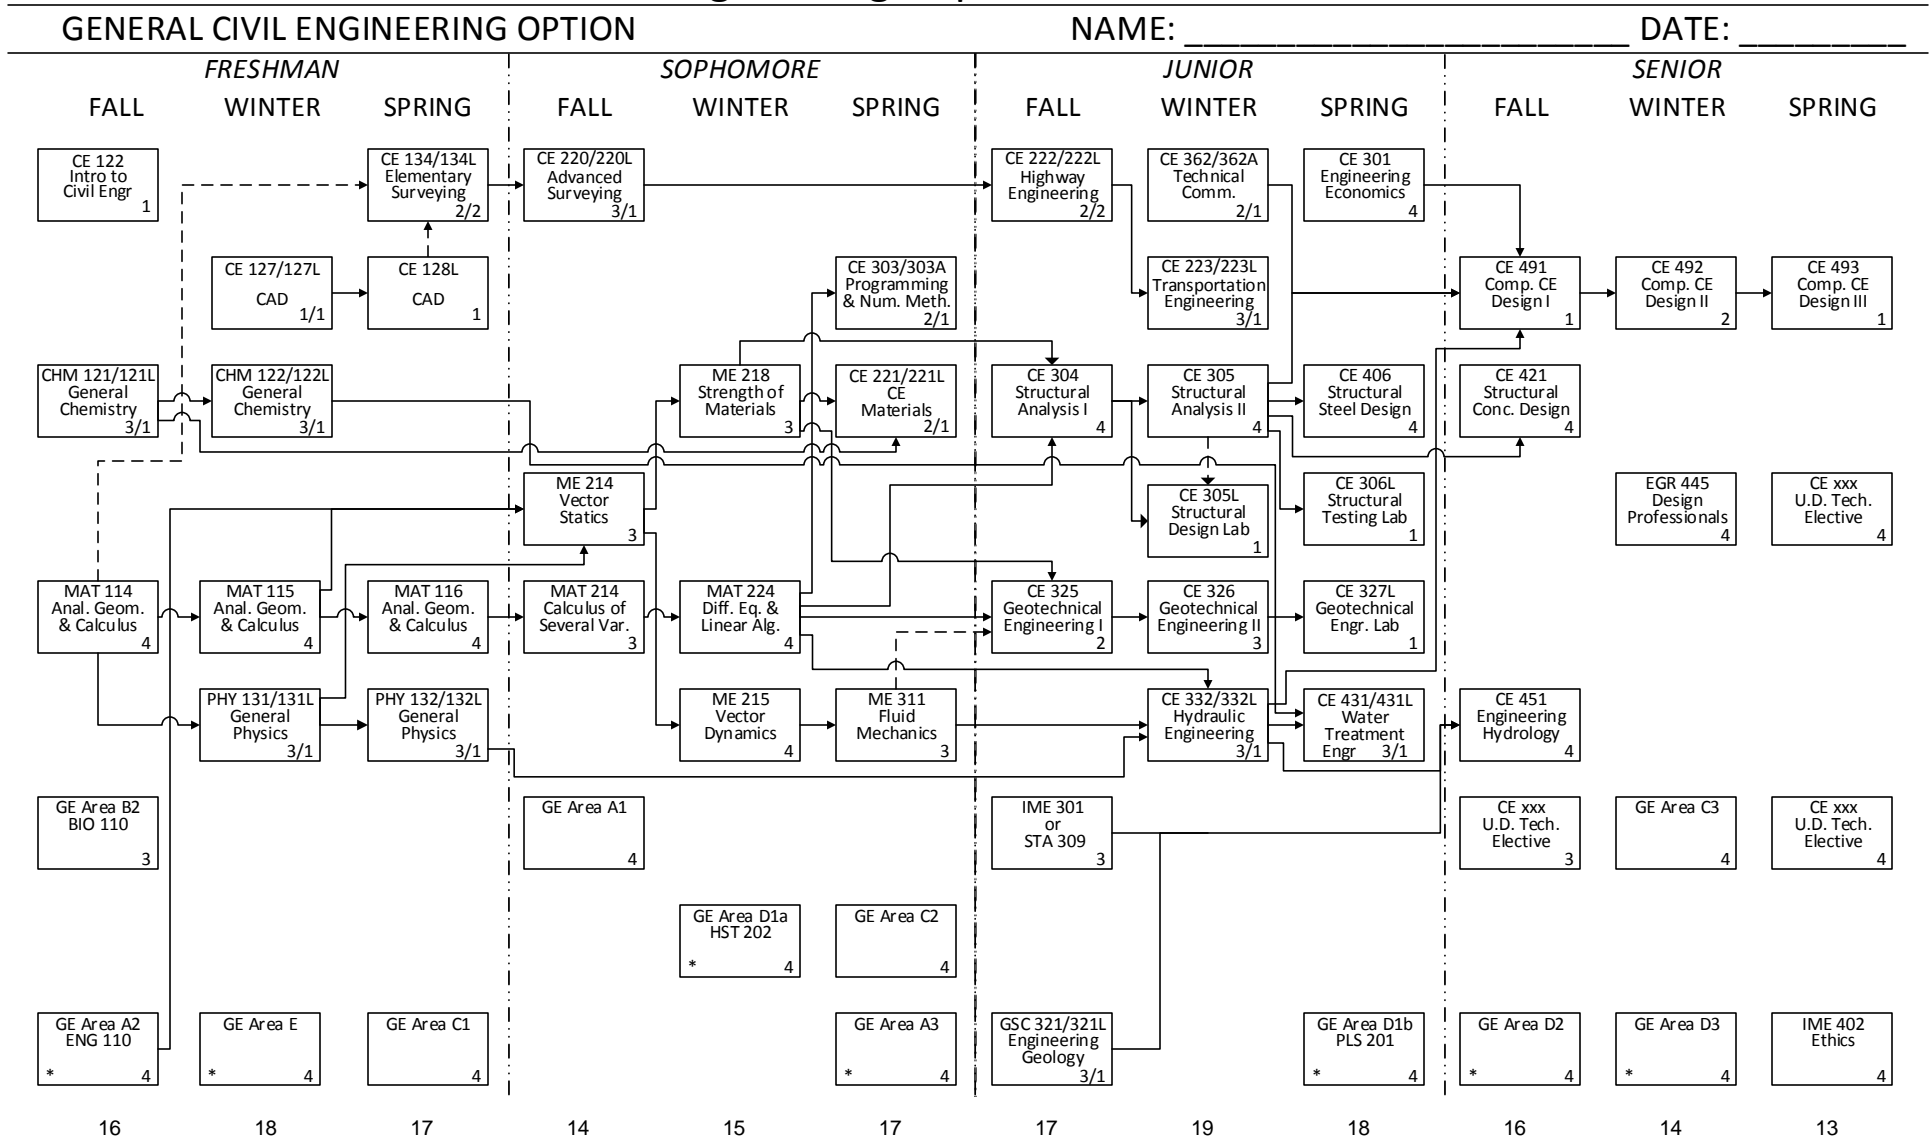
GENERAL CIVIL ENGINEERING OPTION

NAME: ______________________ DATE: ________

FRESHMAN

FALL WINTER SPRING

SOPHOMORE

FALL WINTER SPRING

JUNIOR

FALL WINTER SPRING

SENIOR

FALL WINTER SPRING

CE 122 Intro to Civil Engr 1

CE 134/134L Elementary Surveying 2/2

CE 220/220L Advanced Surveying 3/1

CE 222/222L Highway Engineering 2/2

CE 362/362A Technical Comm. 2/1

CE 301 Engineering Economics 4

CE 127/127L CAD 1/1

CE 128L CAD 1

CE 303/303A Programming & Num. Meth. 2/1

CE 223/223L Transportation Engineering 3/1

CE 491 Comp. CE Design I 1

CE 492 Comp. CE Design II 2

CE 493 Comp. CE Design III 1

CHM 121/121L General Chemistry 3/1

CHM 122/122L General Chemistry 3/1

ME 218 Strength of Materials 3

CE 221/221L CE Materials 2/1

CE 304 Structural Analysis I 4

CE 305 Structural Analysis II 4

CE 406 Structural Steel Design 4

CE 421 Structural Conc. Design 4

ME 214 Vector Statics 3

CE 305L Structural Design Lab 1

CE 306L Structural Testing Lab 1

EGR 445 Design Professionals 4

CE xxx U.D. Tech. Elective 4

MAT 114 Anal. Geom. & Calculus 4

MAT 115 Anal. Geom. & Calculus 4

MAT 116 Anal. Geom. & Calculus 4

MAT 214 Calculus of Several Var. 3

MAT 224 Diff. Eq. & Linear Alg. 4

CE 325 Geotechnical Engineering I 2

CE 326 Geotechnical Engineering II 3

CE 327L Geotechnical Engr. Lab 1

PHY 131/131L General Physics 3/1

PHY 132/132L General Physics 3/1

ME 215 Vector Dynamics 4

ME 311 Fluid Mechanics 3

CE 332/332L Hydraulic Engineering 3/1

CE 431/431L Water Treatment Engr 3/1

CE 451 Engineering Hydrology 4

GE Area B2 BIO 110 3

GE Area A1 4

IME 301 or STA 309 3

CE xxx U.D. Tech. Elective 3

GE Area C3 4

CE xxx U.D. Tech. Elective 4

GE Area D1a HST 202 * 4

GE Area C2 4

GE Area A2 ENG 110 * 4

GE Area E * 4

GE Area C1 4

GE Area A3 * 4

GSC 321/321L Engineering Geology 3/1

GE Area D1b PLS 201 * 4

GE Area D2 * 4

GE Area D3 * 4

IME 402 Ethics 4

16 18 17 14 15 17 17 19 18 16 14 13